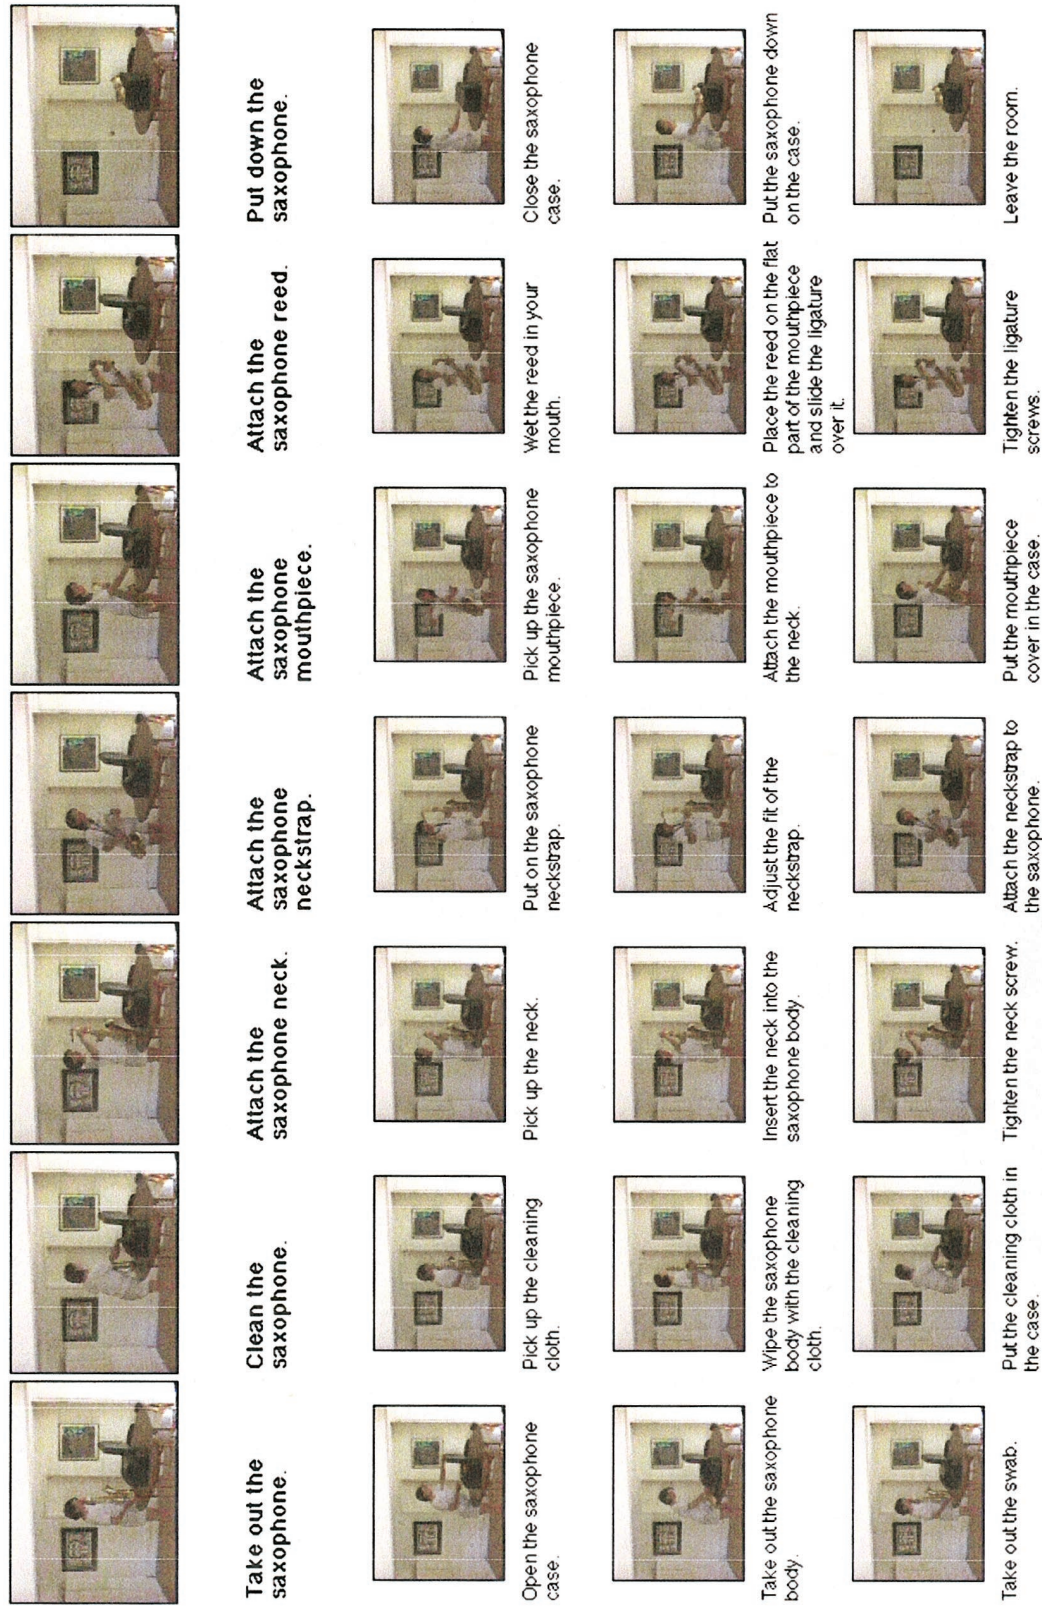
Take out the saxophone.

Open the saxophone case.

Take out the saxophone body.

Take out the swab.

Clean the saxophone.

Pick up the cleaning cloth.

Wipe the saxophone body with the cleaning cloth.

Put the cleaning cloth in the case.

Attach the saxophone neck.

Pick up the neck.

Insert the neck into the saxophone body.

Tighten the neck screw.

Attach the saxophone neckstrap.

Put on the saxophone neckstrap.

Adjust the fit of the neckstrap.

Attach the neckstrap to the saxophone.

Attach the saxophone mouthpiece.

Pick up the saxophone mouthpiece.

Attach the mouthpiece to the neck.

Put the mouthpiece cover in the case.

Attach the saxophone reed.

Wet the reed in your mouth.

Place the reed on the flat part of the mouthpiece and slide the ligature over it.

Tighten the ligature screws.

Put down the saxophone.

Close the saxophone case.

Put the saxophone down on the case.

Leave the room.